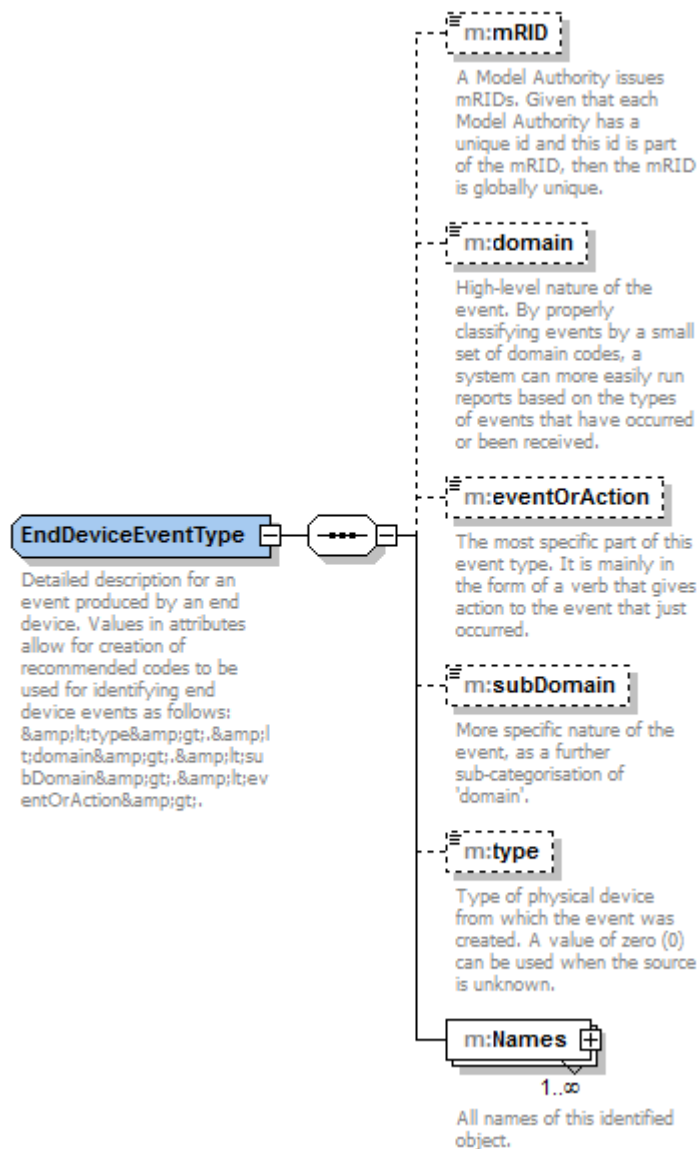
m:mRID

A Model Authority issues mRIDs. Given that each Model Authority has a unique id and this id is part of the mRID, then the mRID is globally unique.

m:domain

High-level nature of the event. By properly classifying events by a small set of domain codes, a system can more easily run reports based on the types of events that have occurred or been received.

EndDeviceEventType

Detailed description for an event produced by an end device. Values in attributes allow for creation of recommended codes to be used for identifying end device events as follows: &amp;lt;type&amp;gt;.&amp;lt;domain&amp;gt;.&amp;lt;subDomain&amp;gt;.&amp;lt;eventOrAction&amp;gt;.

m:eventOrAction

The most specific part of this event type. It is mainly in the form of a verb that gives action to the event that just occurred.

m:subDomain

More specific nature of the event, as a further sub-categorisation of 'domain'.

m:type

Type of physical device from which the event was created. A value of zero (0) can be used when the source is unknown.

m:Names

1..∞

All names of this identified object.